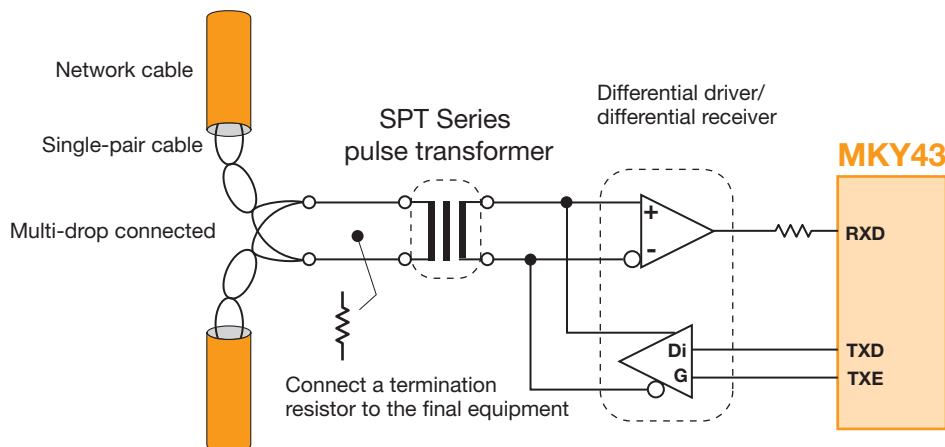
Network cable

Single-pair cable

Multi-drop connected

SPT Series
pulse transformer

Differential driver/
differential receiver

MKY43

+

-

RXD

Di

G

TXD

TXE

Connect a termination resistor to the final equipment